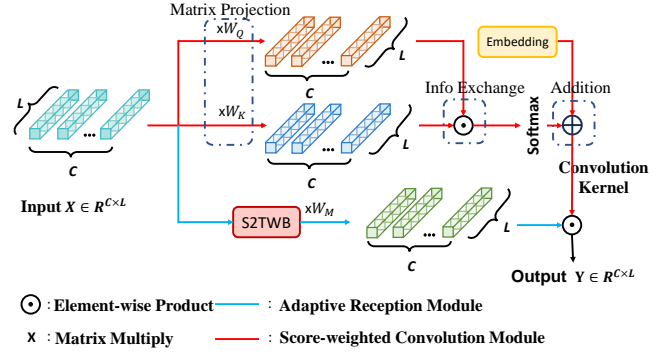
Matrix Projection

x$W_Q$

L

…

C

Embedding

L

…

C

Input $X \in R^{C\times L}$

x$W_K$

…

L

C

Info Exchange

Addition

Softmax

Convolution Kernel

S2TWB

x$W_M$

…

L

C

Output $Y \in R^{C\times L}$

: Element-wise Product

: Adaptive Reception Module

x : Matrix Multiply

: Score-weighted Convolution Module